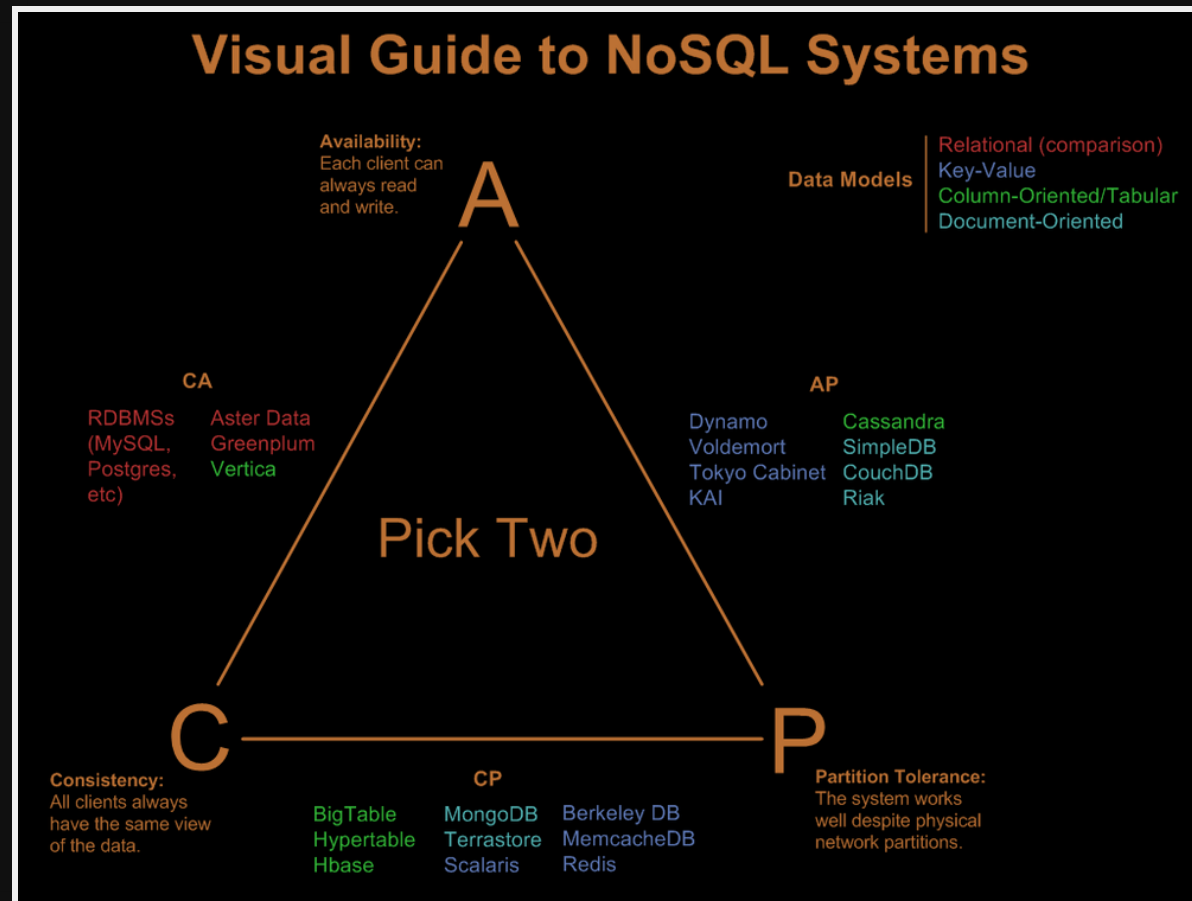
Visual Guide to NoSQL Systems

Availability:
Each client can always read and write.

A

Data Models
Relational (comparison)
Key-Value
Column-Oriented/Tabular
Document-Oriented

CA

RDBMSs (MySQL, Postgres, etc)

Aster Data
Greenplum
Vertica

AP

Dynamo
Voldemort
Tokyo Cabinet
KAI

Cassandra
SimpleDB
CouchDB
Riak

Pick Two

C

P

Consistency:
All clients always have the same view of the data.

CP

BigTable
Hypertable
Hbase

MongoDB
Terrastore
Scalaris

Berkeley DB
MemcacheDB
Redis

Partition Tolerance:
The system works well despite physical network partitions.